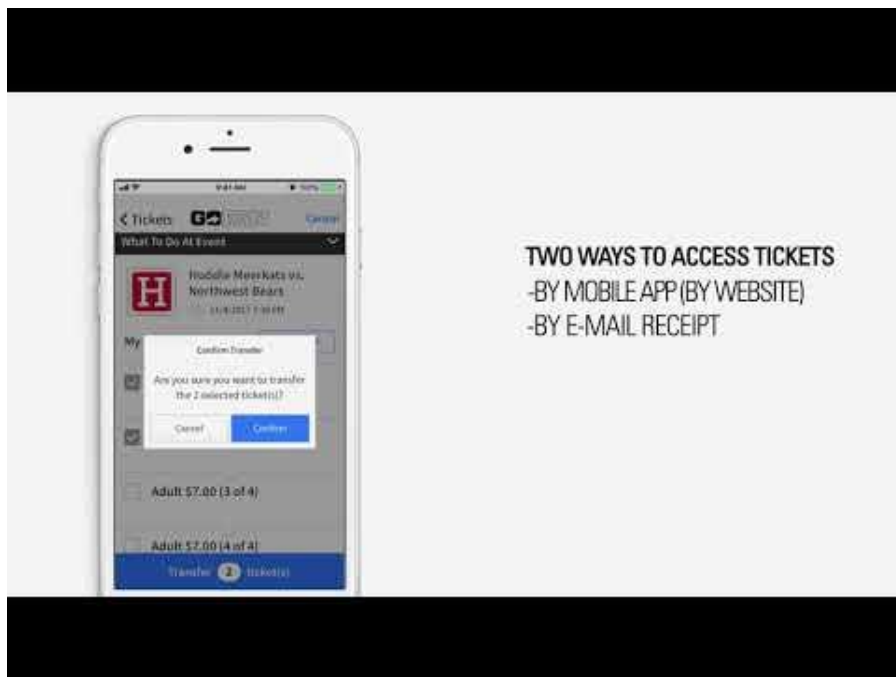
9:41 AM

< Tickets GO Cancel

What To Do At Event

H

Hoddle Meerkats vs. Northwest Bears

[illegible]

My

Confirm Transfer

Are you sure you want to transfer the 2 selected ticket(s)?

Cancel

Confirm

Adult $7.00 (3 of 4)

Adult $7.00 (4 of 4)

Transfer 2 ticket(s)

TWO WAYS TO ACCESS TICKETS
-BY MOBILE APP (BY WEBSITE)
-BY E-MAIL RECEIPT